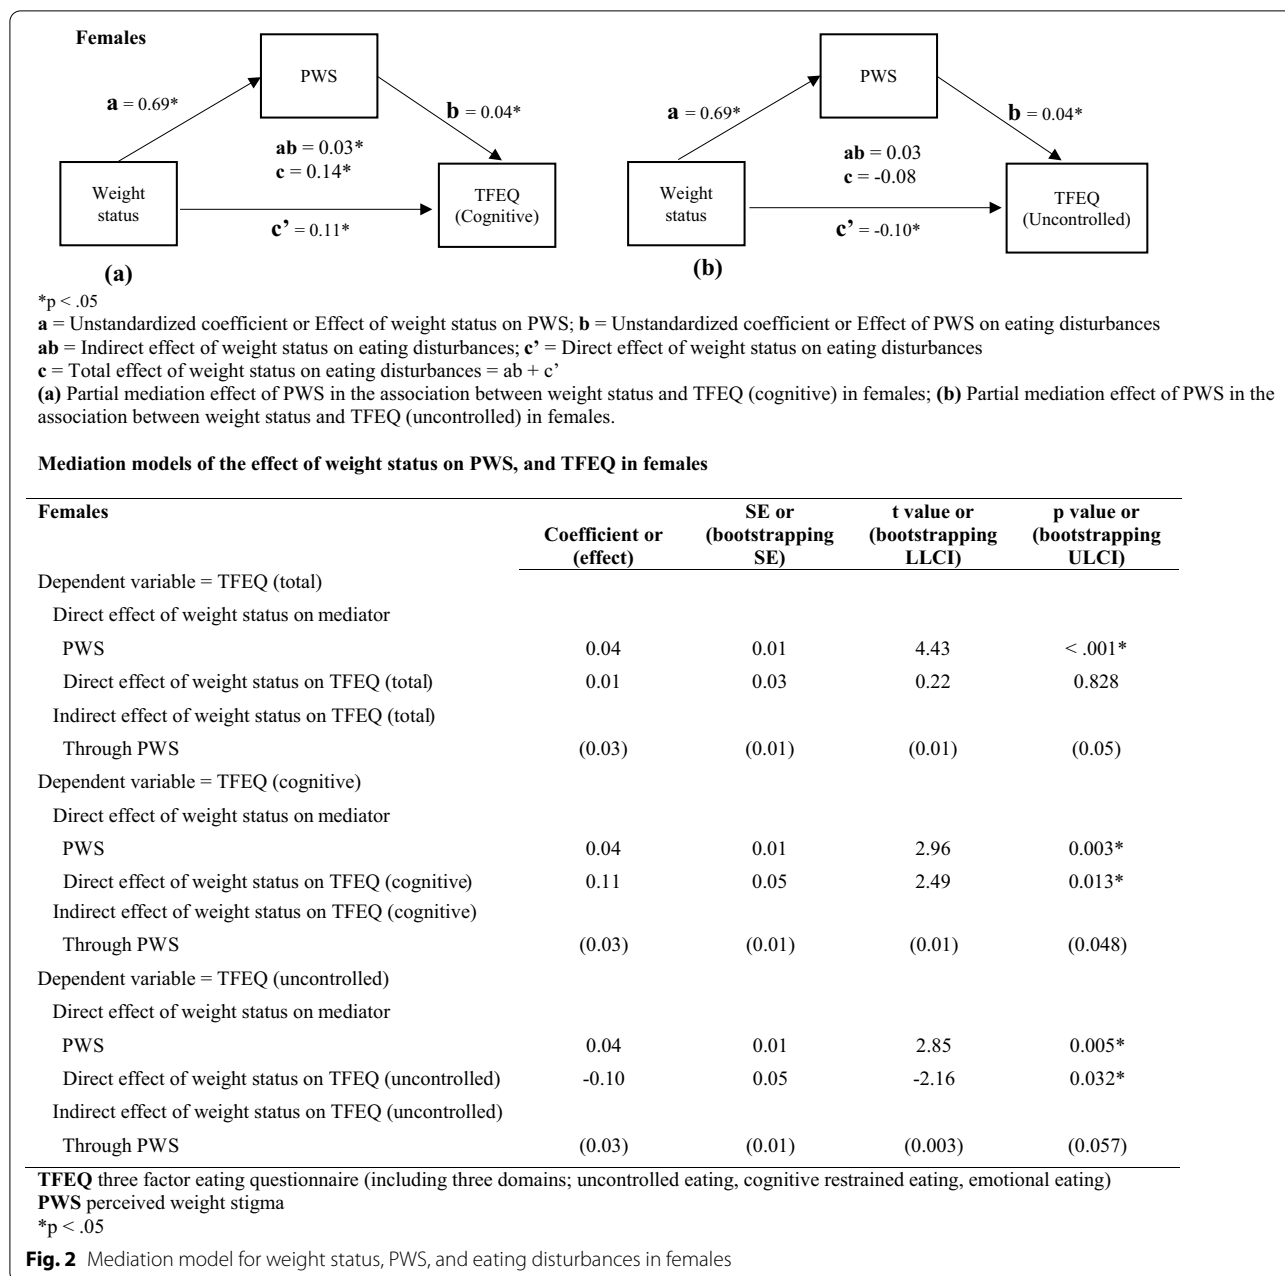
Females

PWS

**a** = 0.69*

**b** = 0.04*

**ab** = 0.03*
**c** = 0.14*

Weight status

TFEQ (Cognitive)

**c'** = 0.11*

**(a)**

PWS

**a** = 0.69*

**b** = 0.04*

**ab** = 0.03
**c** = -0.08

Weight status

TFEQ (Uncontrolled)

**c'** = -0.10*

**(b)**

*p < .05

**a** = Unstandardized coefficient or Effect of weight status on PWS; **b** = Unstandardized coefficient or Effect of PWS on eating disturbances
**ab** = Indirect effect of weight status on eating disturbances; **c'** = Direct effect of weight status on eating disturbances
**c** = Total effect of weight status on eating disturbances = ab + c'
**(a)** Partial mediation effect of PWS in the association between weight status and TFEQ (cognitive) in females; **(b)** Partial mediation effect of PWS in the association between weight status and TFEQ (uncontrolled) in females.

**Mediation models of the effect of weight status on PWS, and TFEQ in females**

| **Females** | **Coefficient or (effect)** | **SE or (bootstrapping SE)** | **t value or (bootstrapping LLCI)** | **p value or (bootstrapping ULCI)** |
|---|---|---|---|---|
| Dependent variable = TFEQ (total) | | | | |
| Direct effect of weight status on mediator | | | | |
| PWS | 0.04 | 0.01 | 4.43 | < .001* |
| Direct effect of weight status on TFEQ (total) | 0.01 | 0.03 | 0.22 | 0.828 |
| Indirect effect of weight status on TFEQ (total) | | | | |
| Through PWS | (0.03) | (0.01) | (0.01) | (0.05) |
| Dependent variable = TFEQ (cognitive) | | | | |
| Direct effect of weight status on mediator | | | | |
| PWS | 0.04 | 0.01 | 2.96 | 0.003* |
| Direct effect of weight status on TFEQ (cognitive) | 0.11 | 0.05 | 2.49 | 0.013* |
| Indirect effect of weight status on TFEQ (cognitive) | | | | |
| Through PWS | (0.03) | (0.01) | (0.01) | (0.048) |
| Dependent variable = TFEQ (uncontrolled) | | | | |
| Direct effect of weight status on mediator | | | | |
| PWS | 0.04 | 0.01 | 2.85 | 0.005* |
| Direct effect of weight status on TFEQ (uncontrolled) | -0.10 | 0.05 | -2.16 | 0.032* |
| Indirect effect of weight status on TFEQ (uncontrolled) | | | | |
| Through PWS | (0.03) | (0.01) | (0.003) | (0.057) |

**TFEQ** three factor eating questionnaire (including three domains; uncontrolled eating, cognitive restrained eating, emotional eating)
**PWS** perceived weight stigma
*p < .05

**Fig. 2** Mediation model for weight status, PWS, and eating disturbances in females